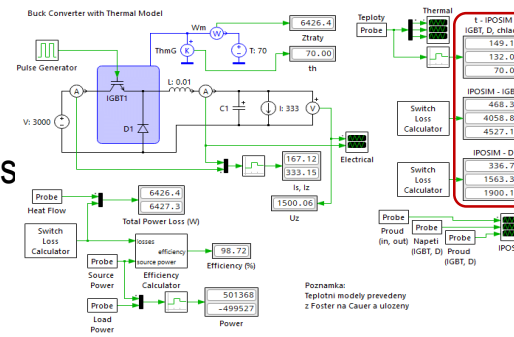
Buck Converter with Thermal Model

Wm

6426.4

ThmG

K

W

Ztraty

T: 70

70.00

th

Pulse Generator

IGBT1

L: 0.01

A

A

V: 3000

C1

I: 333

V

D1

S

Electrical

167.12

333.15

Is, Iz

1500.06

Uz

Probe

Heat Flow

6426.4

6427.3

Total Power Loss (W)

Switch Loss Calculator

losses

efficiency

source power

98.72

Efficiency (%)

Probe

Source Power

Efficiency Calculator

Probe

Load Power

501368

-499527

Power

Teploty

Probe

Thermal

t - IPOSIM

IGBT, D, chla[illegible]

149.1

132.0

70.0

Switch Loss Calculator

IPOSIM - IGB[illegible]

468.3

4058.8

4527.1

Switch Loss Calculator

IPOSIM - D

336.7

1563.3

1900.1

Probe

Proud (in, out)

Probe

Napeti (IGBT, D)

Probe

Proud (IGBT, D)

IPOS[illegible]

Poznamka:
Teplotni modely prevedeny z Foster na Cauer a ulozeny